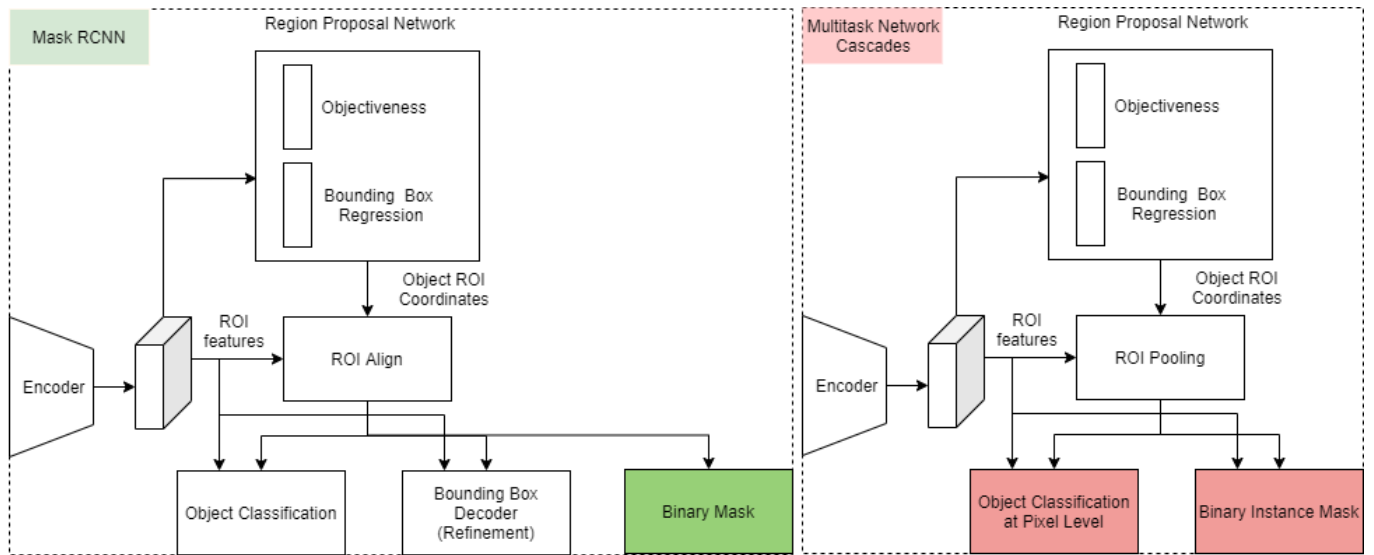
Mask RCNN

Region Proposal Network

Objectiveness

Bounding Box Regression

Object ROI Coordinates

ROI features

ROI Align

Encoder

Object Classification

Bounding Box Decoder (Refinement)

Binary Mask

Multitask Network Cascades

Region Proposal Network

Objectiveness

Bounding Box Regression

Object ROI Coordinates

ROI features

ROI Pooling

Encoder

Object Classification at Pixel Level

Binary Instance Mask